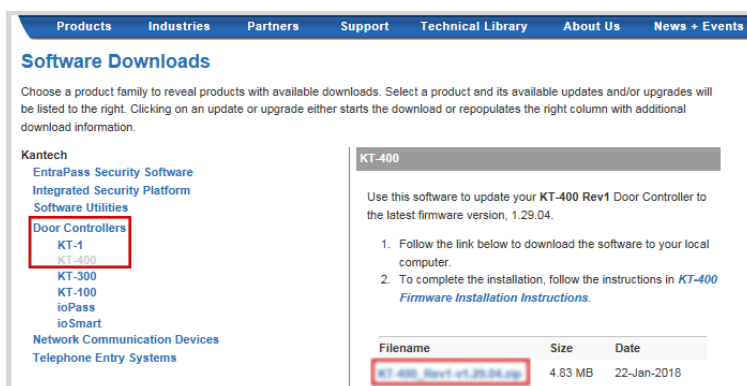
Products Industries Partners Support Technical Library About Us News + Events

Software Downloads

Choose a product family to reveal products with available downloads. Select a product and its available updates and/or upgrades will be listed to the right. Clicking on an update or upgrade either starts the download or repopulates the right column with additional download information.

Kantech
EntraPass Security Software
Integrated Security Platform
Software Utilities
Door Controllers
KT-1
KT-400
KT-300
KT-100
ioPass
ioSmart
Network Communication Devices
Telephone Entry Systems

KT-400

Use this software to update your KT-400 Rev1 Door Controller to the latest firmware version, 1.29.04.

1. Follow the link below to download the software to your local computer.
2. To complete the installation, follow the instructions in KT-400 Firmware Installation Instructions.

| Filename | Size | Date |
|---|---|---|
| KT-400_Rev1-v1.29.04.zip | 4.83 MB | 22-Jan-2018 |